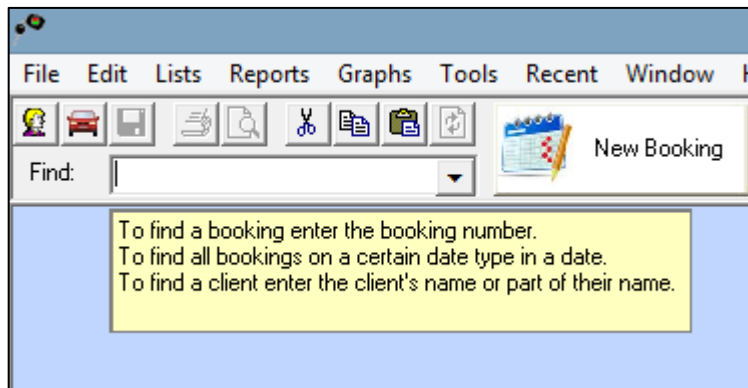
File Edit Lists Reports Graphs Tools Recent Window

New Booking

Find:

To find a booking enter the booking number.
To find all bookings on a certain date type in a date.
To find a client enter the client's name or part of their name.